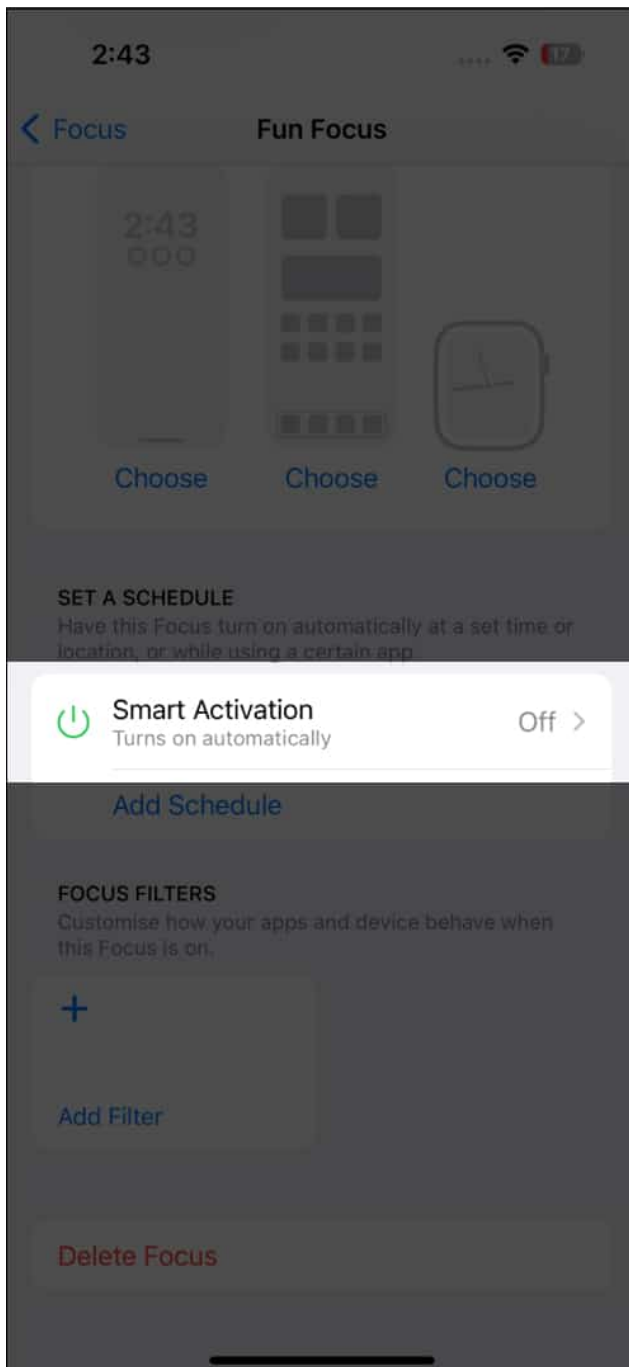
2:43

17

Focus

Fun Focus

2:43

Choose

Choose

Choose

SET A SCHEDULE

Have this Focus turn on automatically at a set time or location, or while using a certain app

Smart Activation

Turns on automatically

Off

Add Schedule

FOCUS FILTERS

Customise how your apps and device behave when this Focus is on.

+

Add Filter

Delete Focus